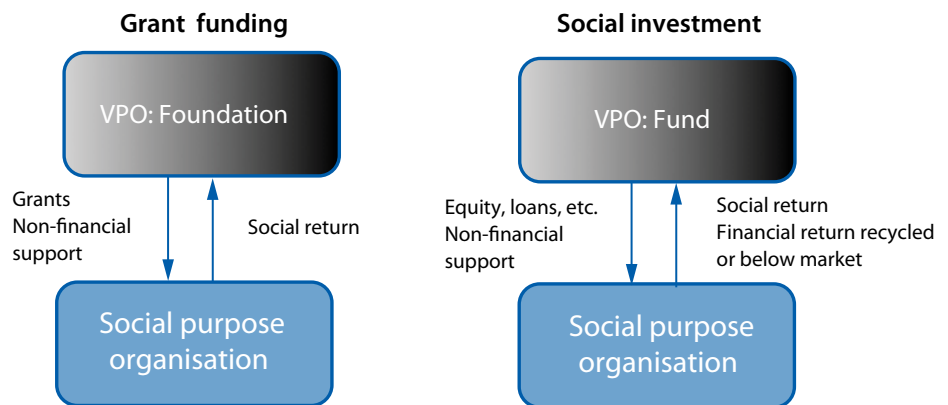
Grant funding

VPO: Foundation

Grants
Non-financial support

Social return

Social purpose organisation

Social investment

VPO: Fund

Equity, loans, etc.
Non-financial support

Social return
Financial return recycled or below market

Social purpose organisation